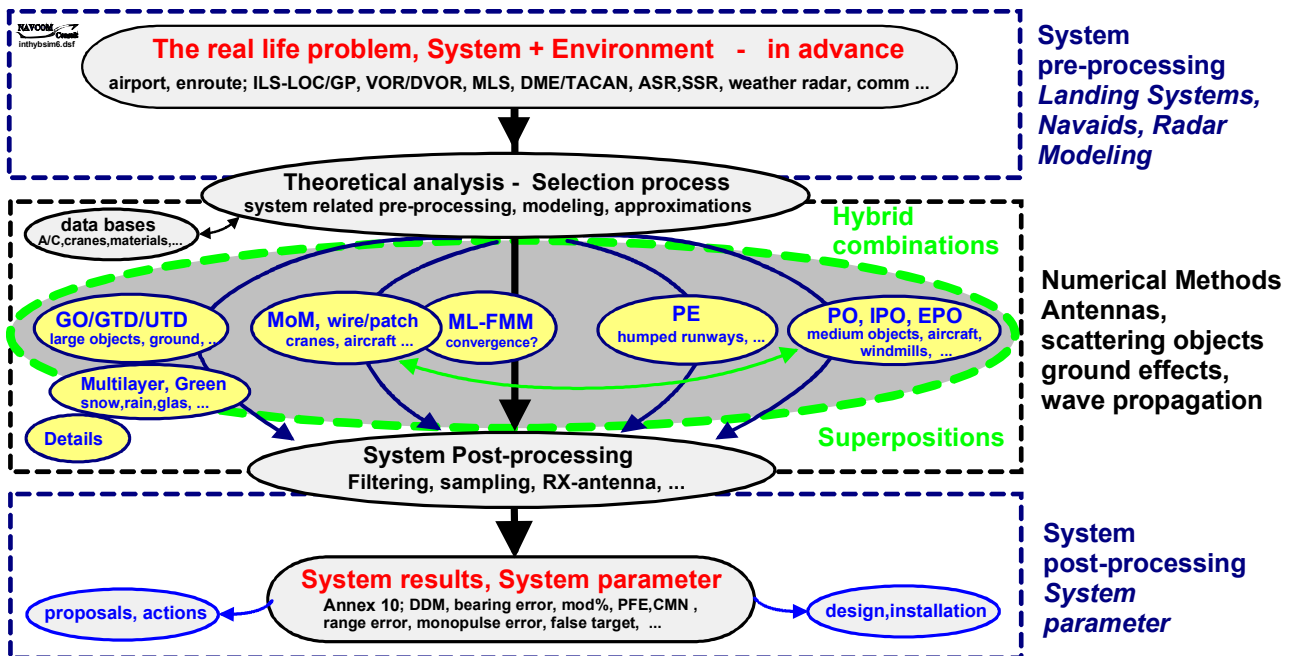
NAVCOM Consult
inthybsim6.dsf

The real life problem, System + Environment - in advance
airport, enroute; ILS-LOC/GP, VOR/DVOR, MLS, DME/TACAN, ASR,SSR, weather radar, comm ...

System pre-processing
Landing Systems, Navaids, Radar Modeling

Theoretical analysis - Selection process
system related pre-processing, modeling, approximations

data bases
A/C,cranes,materials,...

Hybrid combinations

GO/GTD/UTD
large objects, ground, ..

MoM, wire/patch
cranes, aircraft ...

ML-FMM
convergence?

PE
humped runways, ...

PO, IPO, EPO
medium objects, aircraft, windmills, ...

Multilayer, Green
snow,rain,glas, ...

Details

Numerical Methods
Antennas, scattering objects ground effects, wave propagation

Superpositions

System Post-processing
Filtering, sampling, RX-antenna, ...

System results, System parameter
Annex 10; DDM, bearing error, mod%, PFE,CMN , range error, monopulse error, false target, ...

proposals, actions

design,installation

System post-processing
System parameter